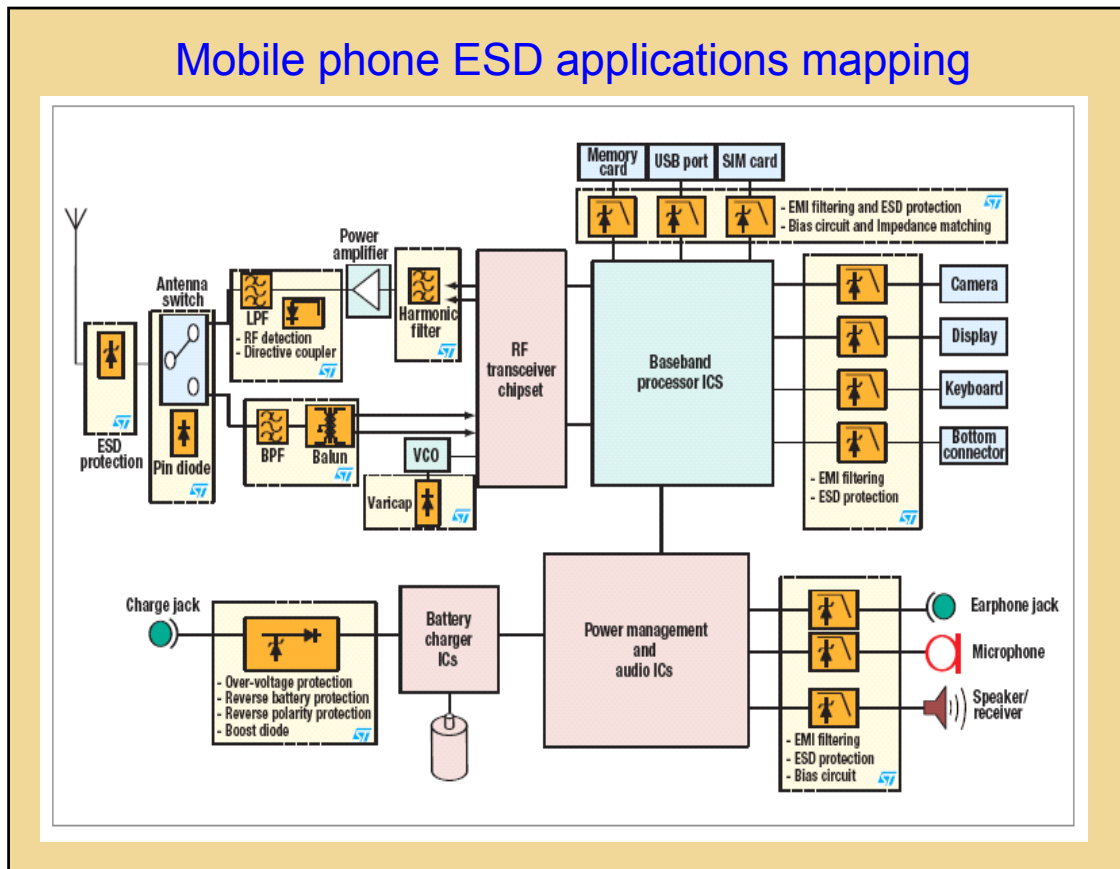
Mobile phone ESD applications mapping

Memory card
USB port
SIM card
- EMI filtering and ESD protection
- Bias circuit and Impedance matching

Antenna switch
Power amplifier
LPF
- RF detection
- Directive coupler
Harmonic filter
RF transceiver chipset
Baseband processor ICS
Camera
Display
Keyboard
Bottom connector
ESD protection
Pin diode
BPF
Balun
VCO
Varicap
- EMI filtering
- ESD protection

Charge jack
- Over-voltage protection
- Reverse battery protection
- Reverse polarity protection
- Boost diode
Battery charger ICs
Power management and audio ICs
Earphone jack
Microphone
Speaker/ receiver
- EMI filtering
- ESD protection
- Bias circuit